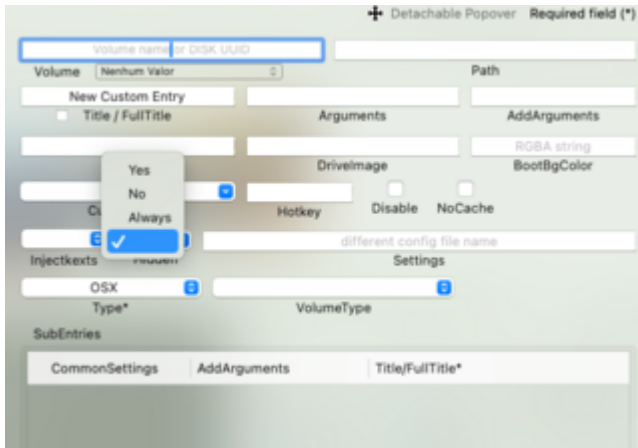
Detachable Popover Required field (*)

Volume name or DISK UUID

Volume Nenhum Valor

Path

New Custom Entry

Title / FullTitle

Arguments

AddArguments

DriveImage

RGBA string

BootBgColor

Yes

No

Always

✓

Cu

Hotkey

Disable

NoCache

different config file name

Injectkexts

Hidden

Settings

OSX

Type*

VolumeType

SubEntries

| CommonSettings | AddArguments | Title/FullTitle* |
|---|---|---|